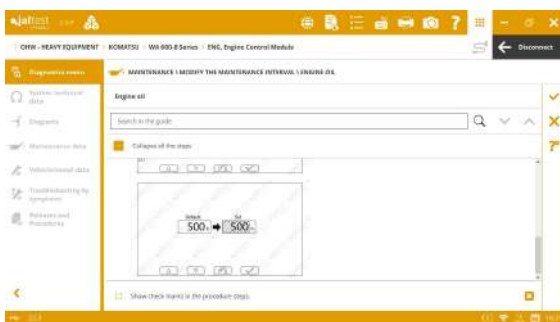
jaltest

OHW - HEAVY EQUIPMENT > KOMATSU > WA 600-8 Series > ENG. Engine Control Module

Disconnect

Diagnostics menu

MAINTENANCE \ MODIFY THE MAINTENANCE INTERVAL \ ENGINE OIL

System selected data

Diagnosis

Maintenance data

Vehicle related data

Troubleshooting by symptoms

Pictures and Procedures

Engine oil

Search in the guide

Collapse all the steps

Default

Set

500 ⇒ 500

Show check marks in the procedure steps